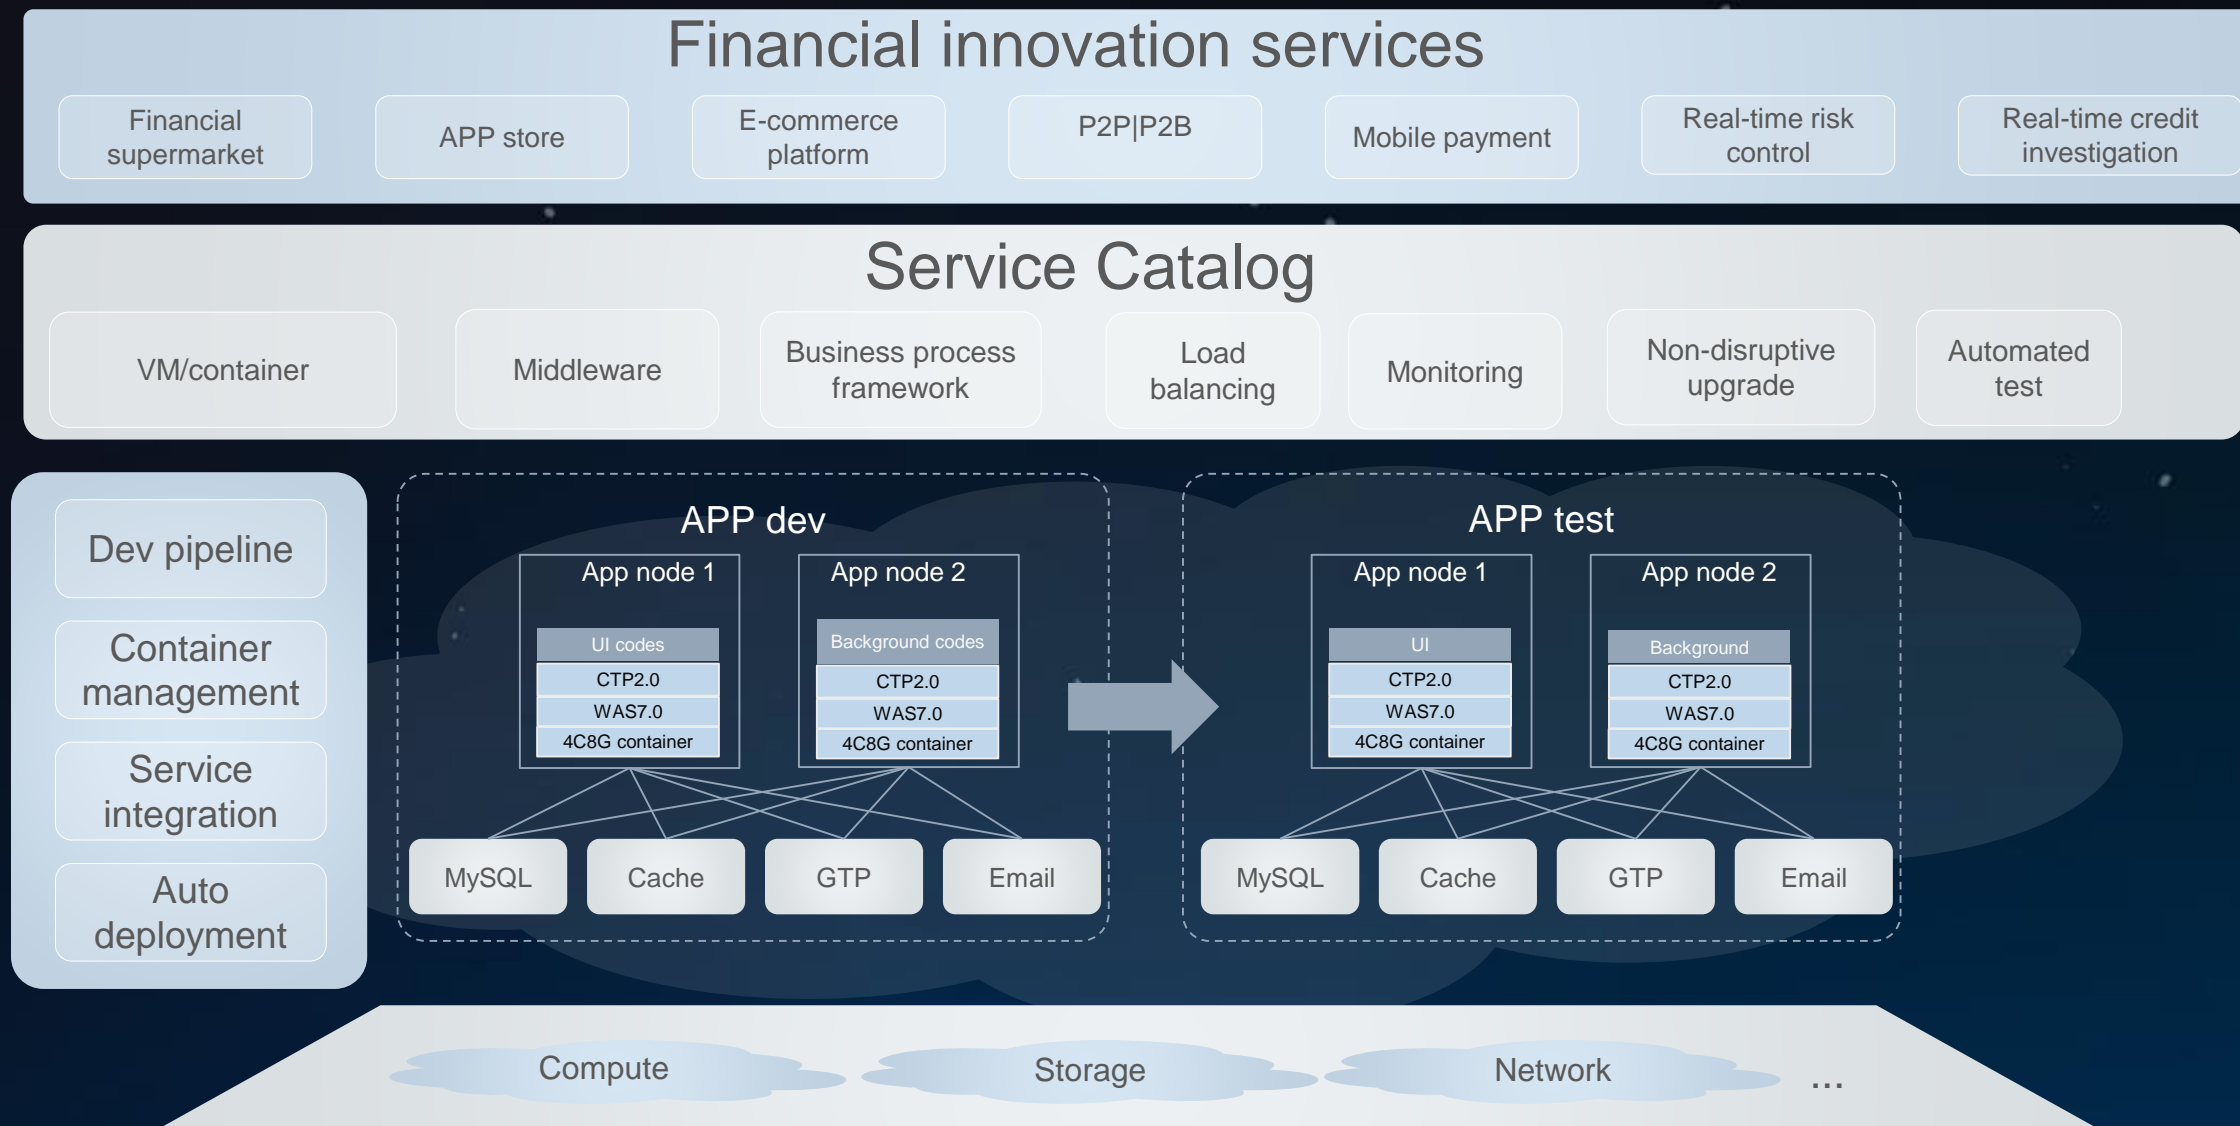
Financial innovation services

Financial supermarket

APP store

E-commerce platform

P2P|P2B

Mobile payment

Real-time risk control

Real-time credit investigation

Service Catalog

VM/container

Middleware

Business process framework

Load balancing

Monitoring

Non-disruptive upgrade

Automated test

Dev pipeline

Container management

Service integration

Auto deployment

APP dev

App node 1

UI codes

CTP2.0

WAS7.0

4C8G container

App node 2

Background codes

CTP2.0

WAS7.0

4C8G container

MySQL

Cache

GTP

Email

APP test

App node 1

UI

CTP2.0

WAS7.0

4C8G container

App node 2

Background

CTP2.0

WAS7.0

4C8G container

MySQL

Cache

GTP

Email

Compute

Storage

Network

...